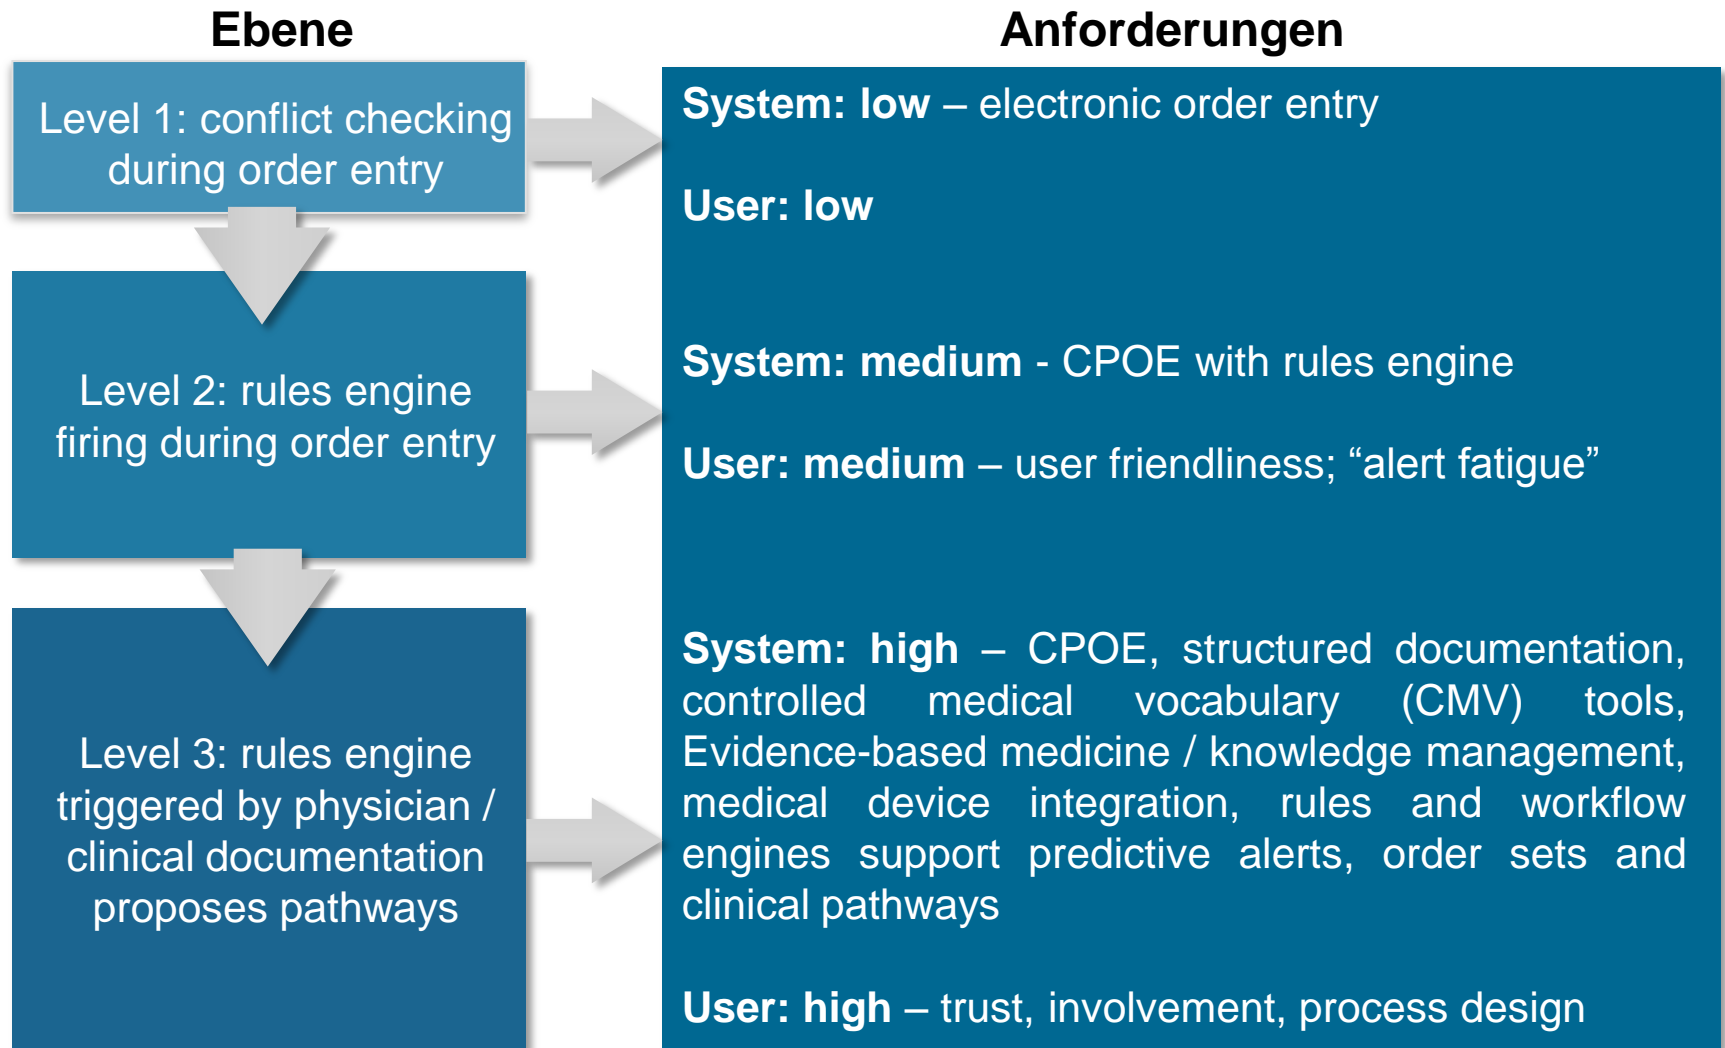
Ebene

Level 1: conflict checking during order entry

Level 2: rules engine firing during order entry

Level 3: rules engine triggered by physician / clinical documentation proposes pathways

Anforderungen

System: low – electronic order entry

User: low

System: medium - CPOE with rules engine

User: medium – user friendliness; “alert fatigue”

System: high – CPOE, structured documentation, controlled medical vocabulary (CMV) tools, Evidence-based medicine / knowledge management, medical device integration, rules and workflow engines support predictive alerts, order sets and clinical pathways

User: high – trust, involvement, process design